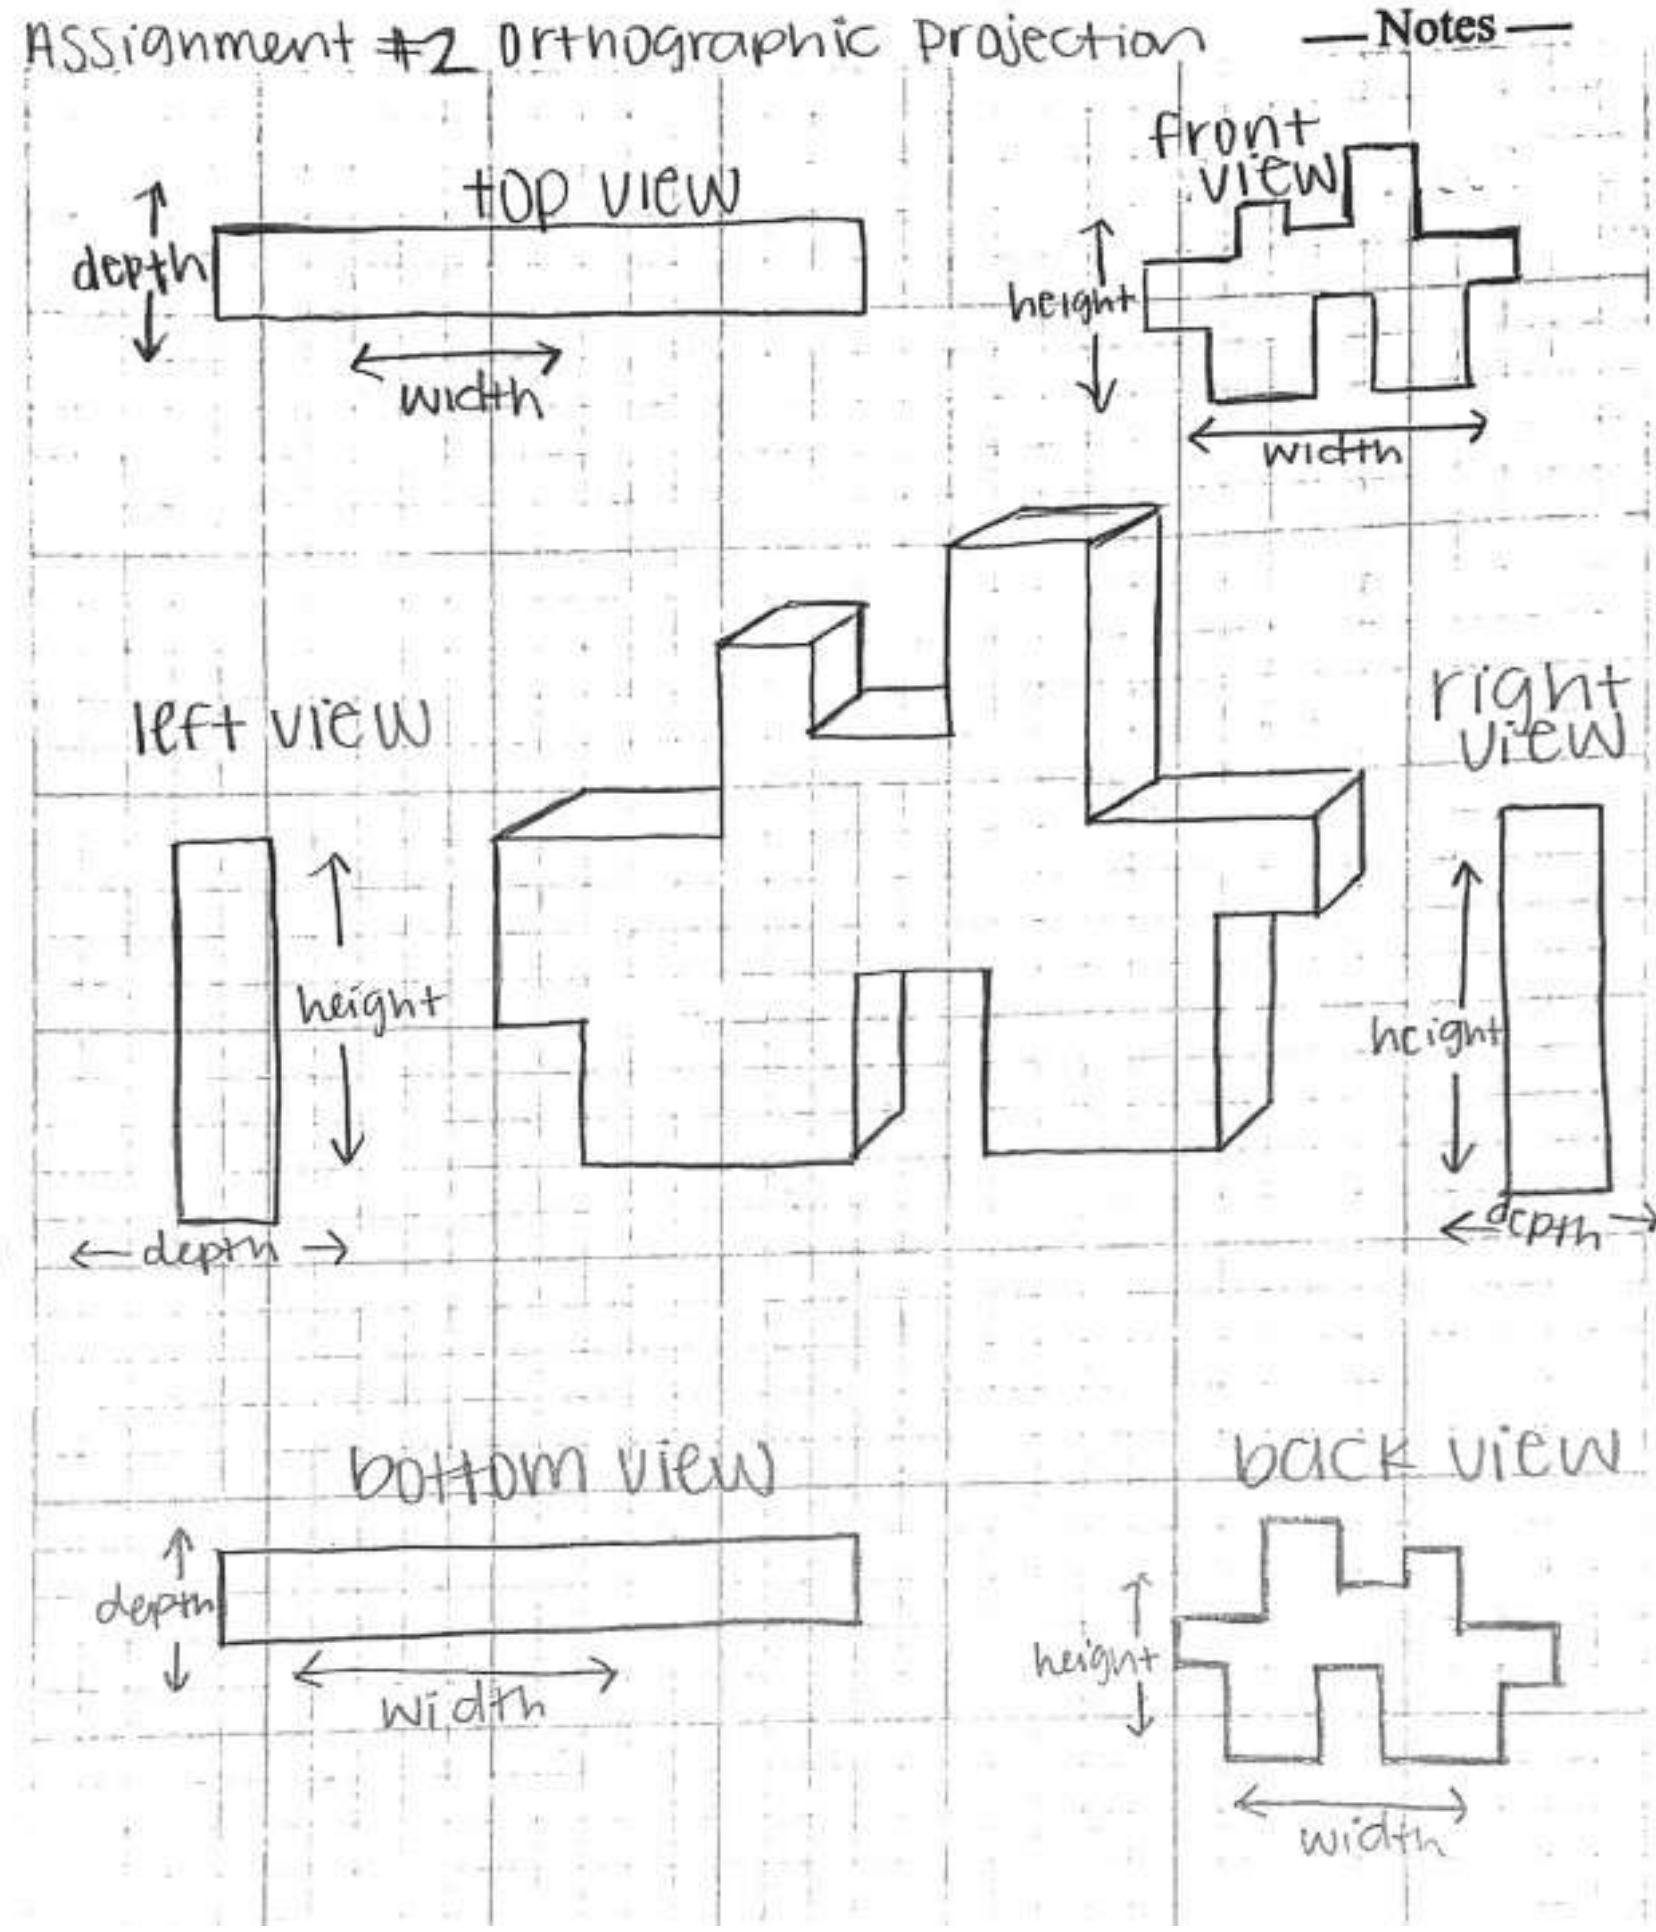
Assignment #2 Orthographic Projection

— Notes —

top view

depth

width

front view

height

width

left view

height

depth

right view

height

depth

bottom view

depth

width

back view

height

width